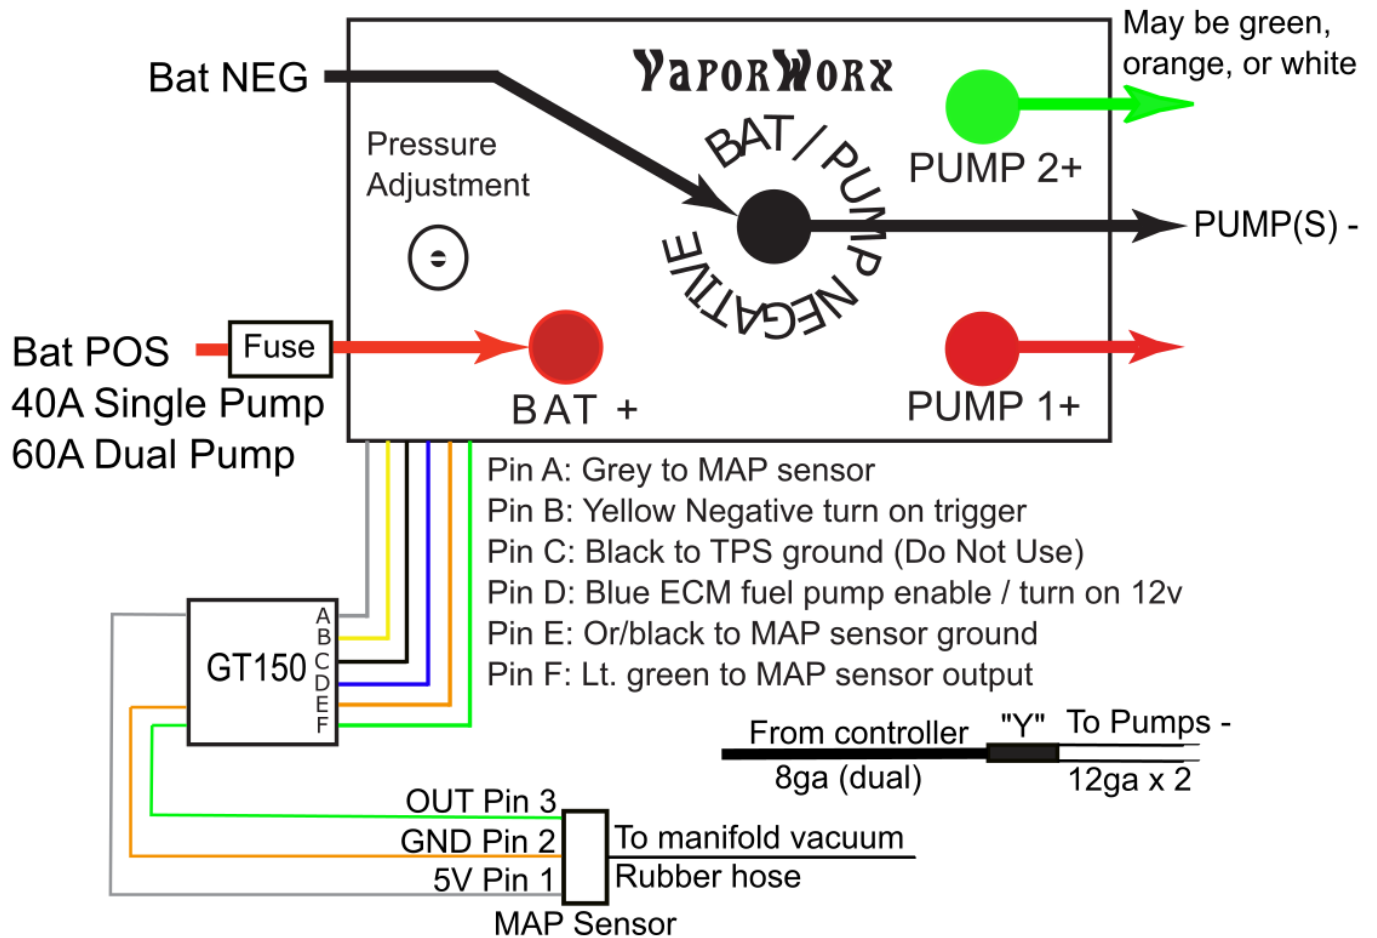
VaporWorx

May be green, orange, or white

Bat NEG

Pressure Adjustment

BAT / PUMP NEGATIVE

PUMP 2+

PUMP(S) -

Bat POS
40A Single Pump
60A Dual Pump

Fuse

BAT +

PUMP 1+

Pin A: Grey to MAP sensor
Pin B: Yellow Negative turn on trigger
Pin C: Black to TPS ground (Do Not Use)
Pin D: Blue ECM fuel pump enable / turn on 12v
Pin E: Or/black to MAP sensor ground
Pin F: Lt. green to MAP sensor output

GT150
A
B
C
D
E
F

From controller
8ga (dual)
"Y"
To Pumps -
12ga x 2

OUT Pin 3
GND Pin 2
5V Pin 1
To manifold vacuum
Rubber hose
MAP Sensor